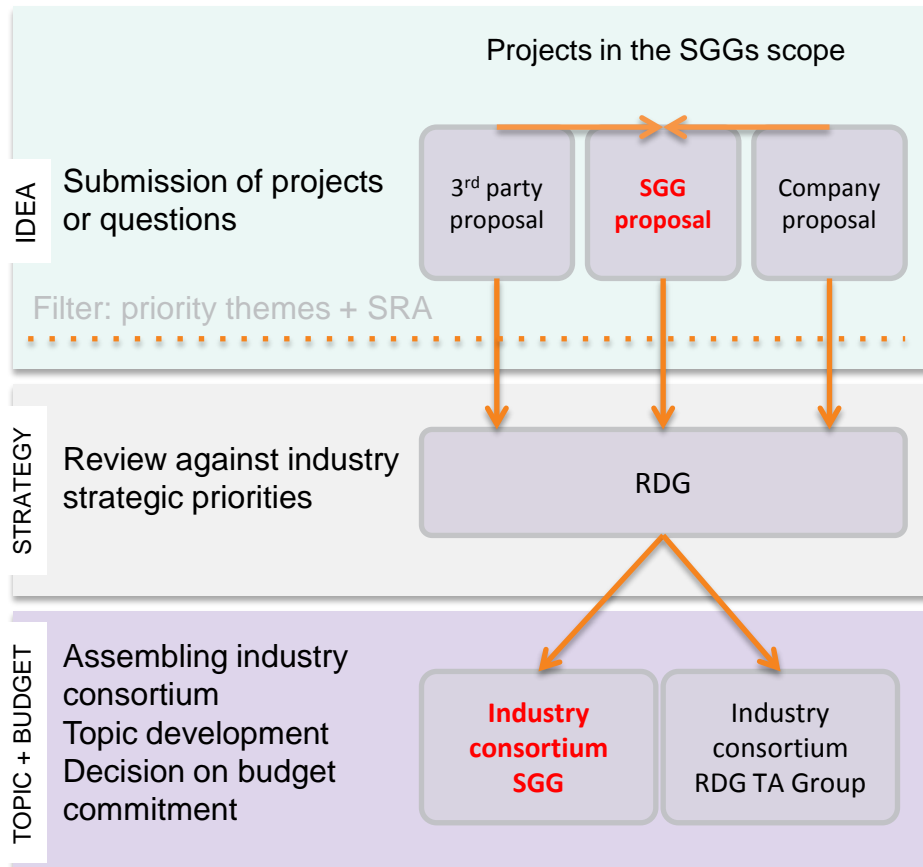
Projects in the SGGs scope

IDEA

Submission of projects or questions

3$^{rd}$ party proposal

SGG proposal

Company proposal

Filter: priority themes + SRA

STRATEGY

Review against industry strategic priorities

RDG

TOPIC + BUDGET

Assembling industry consortium
Topic development
Decision on budget commitment

Industry consortium SGG

Industry consortium RDG TA Group